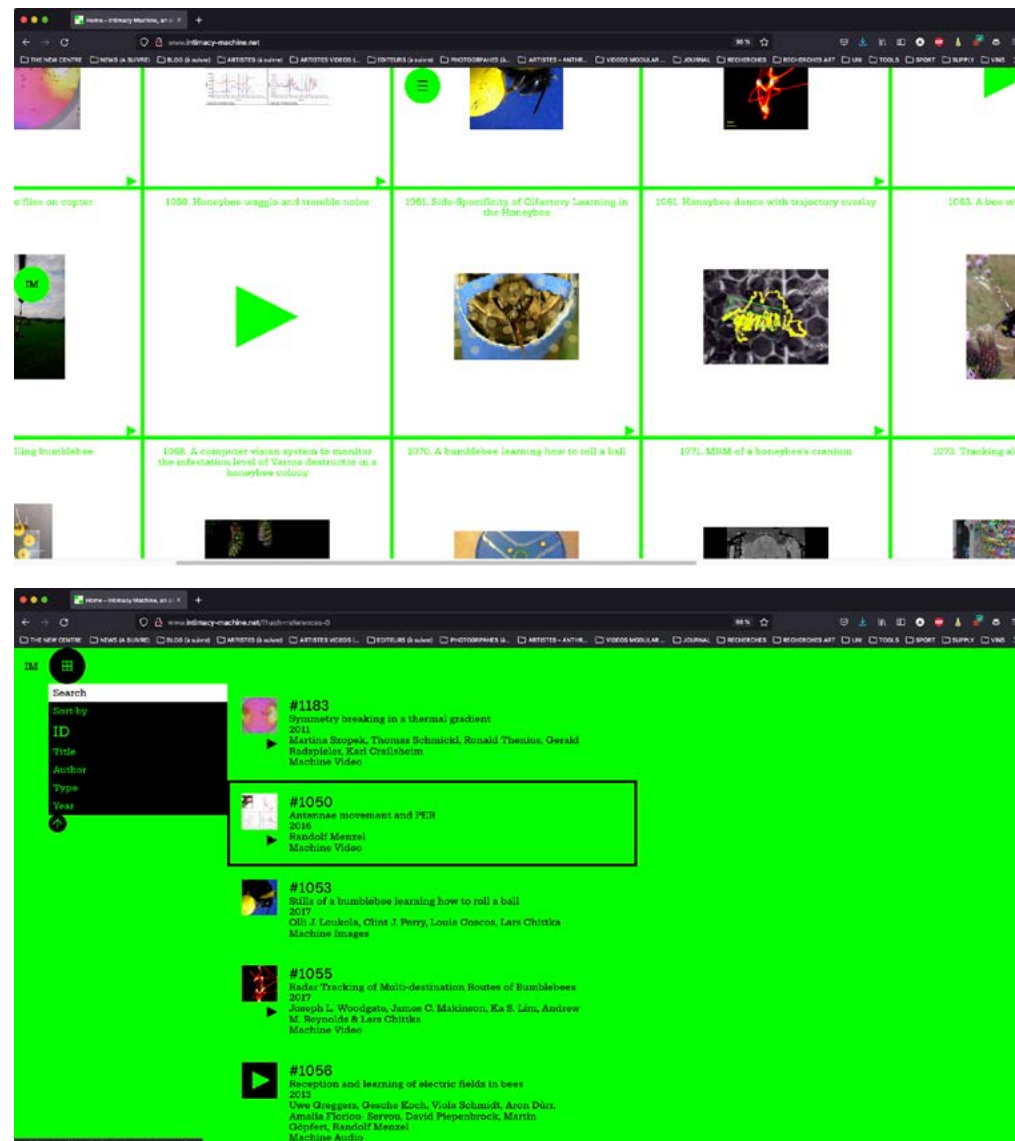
Home – Intimacy Machine, an i ×
www.intimacy-machine.net
90 %
THE NEW CENTRE  NEWS (A SUIVRE)  BLOG (à suivre)  ARTISTES (à suivre)  ARTISTES VIDEOS (...  EDITEURS (à suivre)  PHOTOGRAPHES (à...  ARTISTES – ANTHR...  VIDEOS MODULAR...  JOURNAL  RECHERCHES  RECHERCHES ART  UNI  TOOLS  SPORT  SUPPLY  VINS

e flies on copter
1059. Honeybee waggle and tremble noise
1061. Side-Specificity of Olfactory Learning in the Honeybee
1061. Honeybee dance with trajectory overlay
1063. A bee w

IM

lling bumblebee
1068. A computer vision system to monitor the infestation level of Varroa destructor in a honeybee colony
1070. A bumblebee learning how to roll a ball
1071. MRM of a honeybee's cranium
1073. Tracking al

Home – Intimacy Machine, an i ×
www.intimacy-machine.net/?hash=references-0
98 %
THE NEW CENTRE  NEWS (A SUIVRE)  BLOG (à suivre)  ARTISTES (à suivre)  ARTISTES VIDEOS (...  EDITEURS (à suivre)  PHOTOGRAPHES (à...  ARTISTES – ANTHR...  VIDEOS MODULAR...  JOURNAL  RECHERCHES  RECHERCHES ART  UNI  TOOLS  SPORT  SUPPLY  VINS

IM

Search
Sort by
ID
Title
Author
Type
Year

#1183
Symmetry breaking in a thermal gradient
2011
Martina Szopek, Thomas Schmickl, Ronald Thenius, Gerald Radspieler, Karl Crailsheim
Machine Video

#1050
Antennae movement and PER
2016
Randolf Menzel
Machine Video

#1053
Skils of a bumblebee learning how to roll a ball
2017
Olli J. Loukola, Clint J. Perry, Louis Coscos, Lars Chittka
Machine Images

#1055
Radar Tracking of Multi-destination Routes of Bumblebees
2017
Joseph L. Woodgate, James C. Makinson, Ka S. Lim, Andrew M. Reynolds & Lars Chittka
Machine Video

#1056
Reception and learning of electric fields in bees
2013
Uwe Greggers, Gesche Koch, Viola Schmidt, Aron Dürr, Amalia Floriou- Servou, David Piepenbrock, Martin Göpfert, Randolf Menzel
Machine Audio